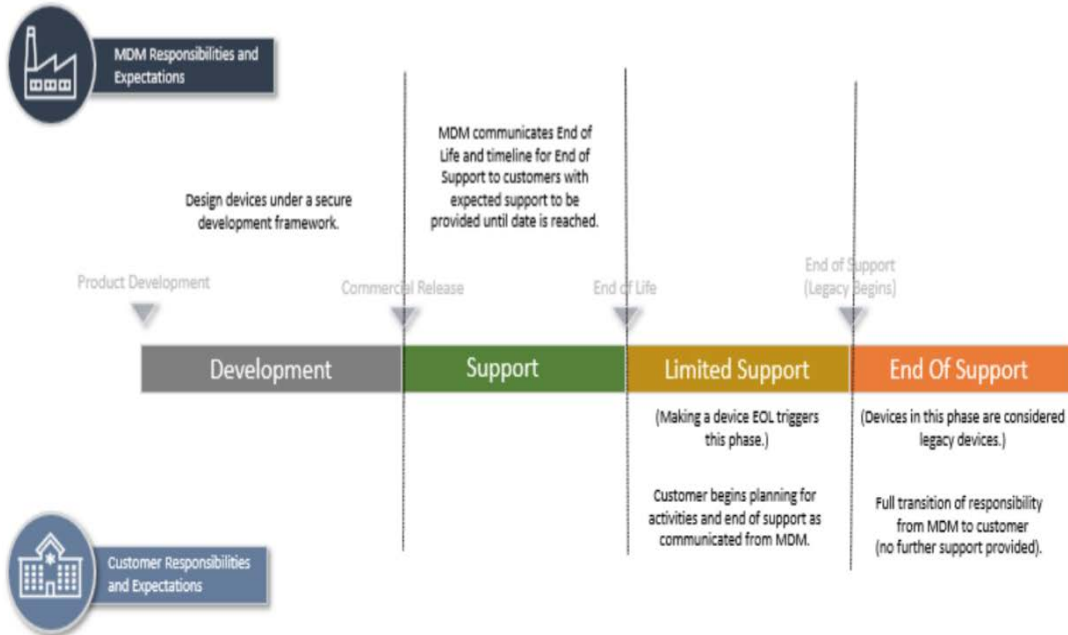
MDM Responsibilities and Expectations

Design devices under a secure development framework.

MDM communicates End of Life and timeline for End of Support to customers with expected support to be provided until date is reached.

Product Development

Commercial Release

End of Life

End of Support (Legacy Begins)

Development

Support

Limited Support

End Of Support

(Making a device EOL triggers this phase.)

Customer begins planning for activities and end of support as communicated from MDM.

(Devices in this phase are considered legacy devices.)

Full transition of responsibility from MDM to customer (no further support provided).

Customer Responsibilities and Expectations